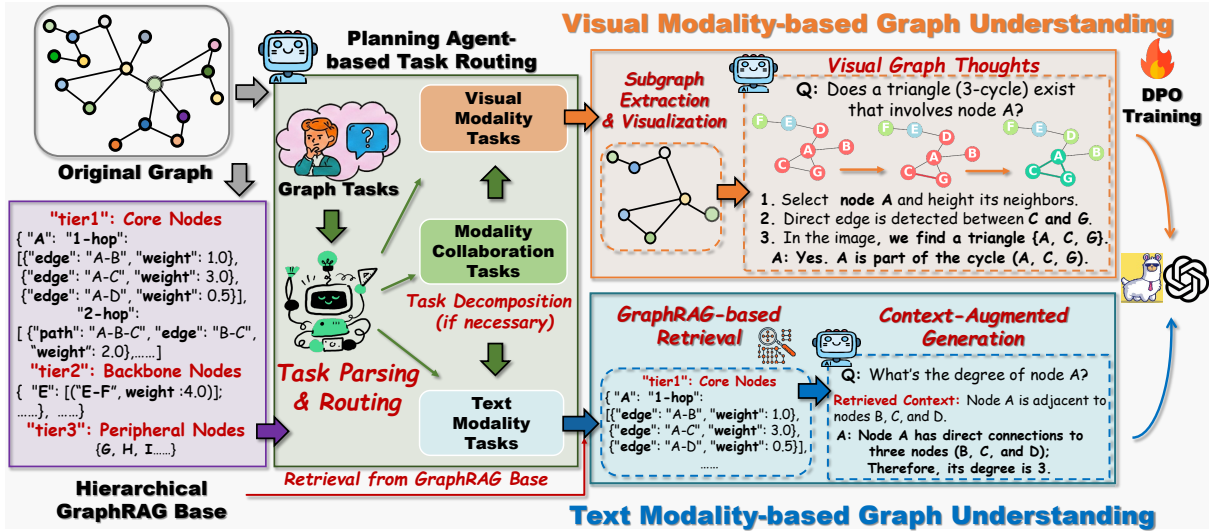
Original Graph

Planning Agent-based Task Routing

Visual Modality-based Graph Understanding

DPO Training

"tier1": Core Nodes
{ "A": "1-hop":
[{"edge": "A-B", "weight": 1.0},
{"edge": "A-C", "weight": 3.0},
{"edge": "A-D", "weight": 0.5}],
"2-hop":
[ {"path": "A-B-C", "edge": "B-C", "weight": 2.0},......]
"tier2": Backbone Nodes
{ "E": [("E-F", weight :4.0)];
......}, ......}
"tier3": Peripheral Nodes
{G, H, I......}

Hierarchical GraphRAG Base

Graph Tasks

Task Parsing & Routing

Visual Modality Tasks

Modality Collaboration Tasks

Task Decomposition (if necessary)

Text Modality Tasks

Retrieval from GraphRAG Base

Subgraph Extraction & Visualization

Visual Graph Thoughts

Q: Does a triangle (3-cycle) exist that involves node A?

F E D A B C G

1. Select node A and height its neighbors.
2. Direct edge is detected between C and G.
3. In the image, we find a triangle {A, C, G}.
A: Yes. A is part of the cycle (A, C, G).

GraphRAG-based Retrieval

Context-Augmented Generation

"tier1": Core Nodes
{ "A": "1-hop":
[{"edge": "A-B", "weight": 1.0},
{"edge": "A-C", "weight": 3.0},
{"edge": "A-D", "weight": 0.5}],
......

Q: What's the degree of node A?
Retrieved Context: Node A is adjacent to nodes B, C, and D.
A: Node A has direct connections to three nodes (B, C, and D); Therefore, its degree is 3.

Text Modality-based Graph Understanding